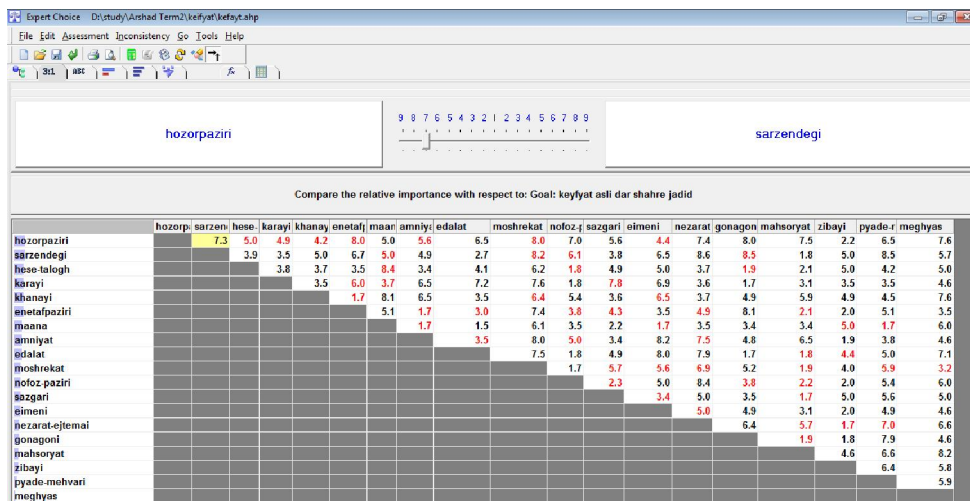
Expert Choice D:\study\Arshad Term2\keifyat\kefayt.ahp

File Edit Assessment Inconsistency Go Tools Help

3:1 ABC

hozorpaziri

9 8 7 6 5 4 3 2 1 2 3 4 5 6 7 8 9

sarzendegi

Compare the relative importance with respect to: Goal: keyfyat asli dar shahre jadid

| | hozorp | sarzen | hese- | karayi | khanay | enetafp | maan | amniya | edalat | moshrekat | nofoz-p | sazgari | eimeni | nezarat | gonagon | mahsoryat | zibayi | pyade-r | meghyas |
|---|---|---|---|---|---|---|---|---|---|---|---|---|---|---|---|---|---|---|---|
| hozorpaziri | | 7.3 | 5.0 | 4.9 | 4.2 | 8.0 | 5.0 | 5.6 | 6.5 | 8.0 | 7.0 | 5.6 | 4.4 | 7.4 | 8.0 | 7.5 | 2.2 | 6.5 | 7.6 |
| sarzendegi | | | 3.9 | 3.5 | 5.0 | 6.7 | 5.0 | 4.9 | 2.7 | 8.2 | 6.1 | 3.8 | 6.5 | 8.6 | 8.5 | 1.8 | 5.0 | 8.5 | 5.7 |
| hese-talogh | | | | 3.8 | 3.7 | 3.5 | 8.4 | 3.4 | 4.1 | 6.2 | 1.8 | 4.9 | 5.0 | 3.7 | 1.9 | 2.1 | 5.0 | 4.2 | 5.0 |
| karayi | | | | | 3.5 | 6.0 | 3.7 | 6.5 | 7.2 | 7.6 | 1.8 | 7.8 | 6.9 | 3.6 | 1.7 | 3.1 | 3.5 | 3.5 | 4.6 |
| khanayi | | | | | | 1.7 | 8.1 | 6.5 | 3.5 | 6.4 | 5.4 | 3.6 | 6.5 | 3.7 | 4.9 | 5.9 | 4.9 | 4.5 | 7.6 |
| enetafpaziri | | | | | | | 5.1 | 1.7 | 3.0 | 7.4 | 3.8 | 4.3 | 3.5 | 4.9 | 8.1 | 2.1 | 2.0 | 5.1 | 3.5 |
| maana | | | | | | | | 1.7 | 1.5 | 6.1 | 3.5 | 2.2 | 1.7 | 3.5 | 3.4 | 3.4 | 5.0 | 1.7 | 6.0 |
| amniyat | | | | | | | | | 3.5 | 8.0 | 5.0 | 3.4 | 8.2 | 7.5 | 4.8 | 6.5 | 1.9 | 3.8 | 4.6 |
| edalat | | | | | | | | | | 7.5 | 1.8 | 4.9 | 8.0 | 7.9 | 1.7 | 1.8 | 4.4 | 5.0 | 7.1 |
| moshrekat | | | | | | | | | | | 1.7 | 5.7 | 5.6 | 6.9 | 5.2 | 1.9 | 4.0 | 5.9 | 3.2 |
| nofoz-paziri | | | | | | | | | | | | 2.3 | 5.0 | 8.4 | 3.8 | 2.2 | 2.0 | 5.4 | 6.0 |
| sazgari | | | | | | | | | | | | | 3.4 | 5.0 | 3.5 | 1.7 | 5.0 | 5.6 | 5.0 |
| eimeni | | | | | | | | | | | | | | 5.0 | 4.9 | 3.1 | 2.0 | 4.9 | 4.6 |
| nezarat-ejtemai | | | | | | | | | | | | | | | 6.4 | 5.7 | 1.7 | 7.0 | 6.6 |
| gonagoni | | | | | | | | | | | | | | | | 1.9 | 1.8 | 7.9 | 4.6 |
| mahsoryat | | | | | | | | | | | | | | | | | 4.6 | 6.6 | 8.2 |
| zibayi | | | | | | | | | | | | | | | | | | 6.4 | 5.8 |
| pyade-mehvari | | | | | | | | | | | | | | | | | | | 5.9 |
| meghyas | | | | | | | | | | | | | | | | | | | |